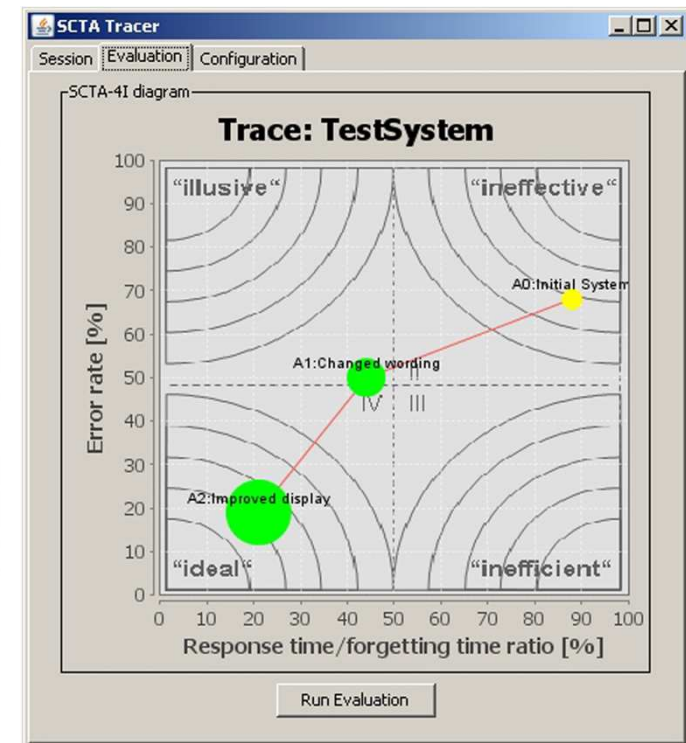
SCTA Tracer

Session | Evaluation | Configuration

SCTA-4I diagram

Trace: TestSystem

"illusive"
"ineffective"
"ideal"
"inefficient"

A0:Initial System
A1:Changed wording
A2:Improved display

II
IV
III

Error rate [%]
100
90
80
70
60
50
40
30
20
10
0

0 10 20 30 40 50 60 70 80 90 100
Response time/forgetting time ratio [%]

Run Evaluation